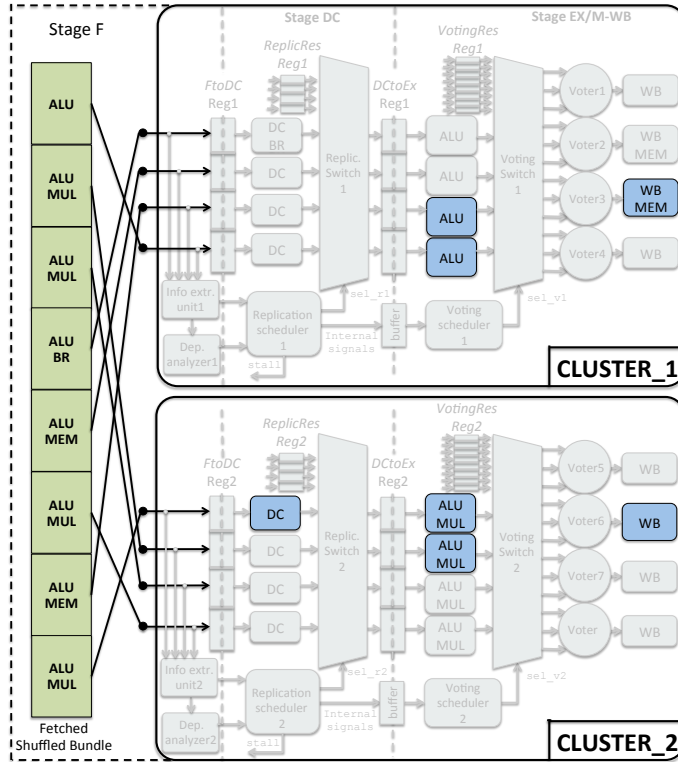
Stage F

ALU

ALU MUL

ALU MUL

ALU BR

ALU MEM

ALU MUL

ALU MEM

ALU MUL

Fetched Shuffled Bundle

Stage DC

Stage EX/M-WB

ReplicRes Reg1

VotingRes Reg1

FtoDC Reg1

DCtoEx Reg1

DC BR

DC

DC

DC

Replic. Switch 1

ALU

ALU

ALU

ALU

Voting Switch 1

Voter1

Voter2

Voter3

Voter4

WB

WB MEM

WB MEM

WB

Info extr. unit1

Dep. analyzer1

Replication scheduler 1

sel_r1

Internal signals

buffer

Voting scheduler 1

sel_v1

stall

CLUSTER_1

ReplicRes Reg2

VotingRes Reg2

FtoDC Reg2

DCtoEx Reg2

DC

DC

DC

DC

Replic. Switch 2

ALU MUL

ALU MUL

ALU MUL

ALU MUL

Voting Switch 2

Voter5

Voter6

Voter7

Voter

WB

WB

WB

WB

Info extr. unit2

Dep. analyzer2

Replication scheduler 2

sel_r2

Internal signals

buffer

Voting scheduler 2

sel_v2

stall

CLUSTER_2